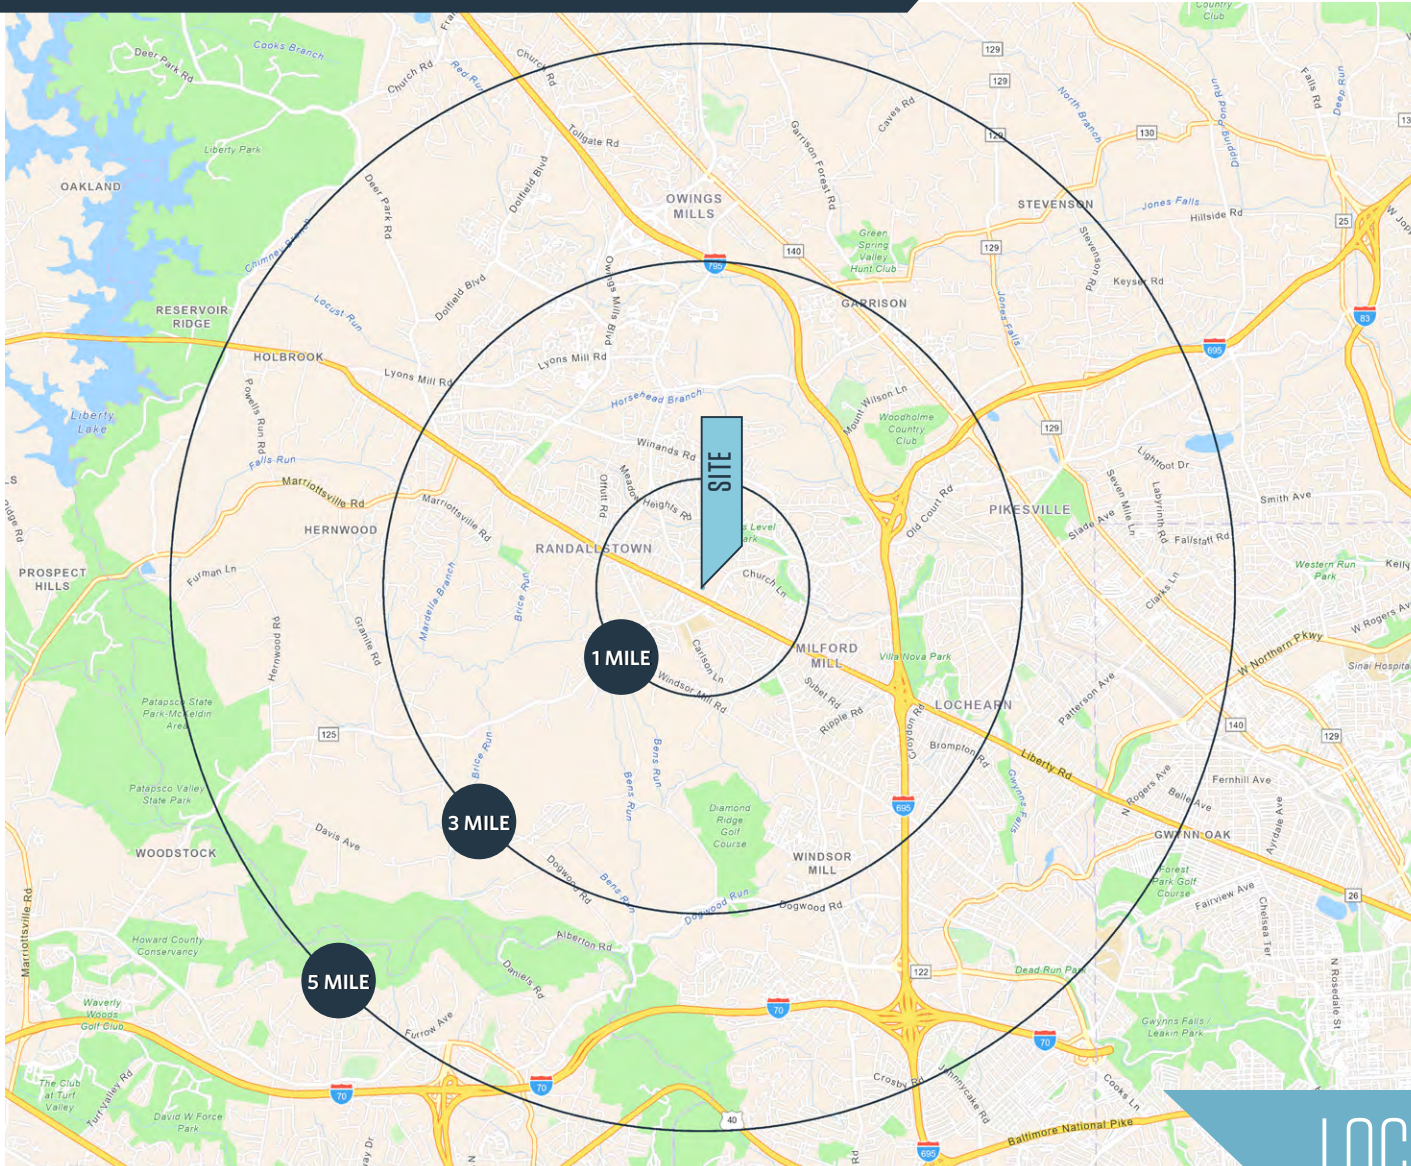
SITE
1 MILE
3 MILE
5 MILE

Deer Park Rd
Cooks Branch
Church Rd
Red Run
Church Rd
Tollgate Rd
Garrison Forest Rd
Caves Rd
129
129
129
North Branch
130
Country Club
Falls Rd
Deep Run
Liberty Park
OAKLAND
Deer Park Rd
Dolfield Blvd
OWINGS MILLS
140
795
Green Spring Valley Hunt Club
STEVENSON
Jones Falls
Hillside Rd
25
Stevenson Rd
Keyser Rd
129
Chimney Branch
Locust Run
RESERVOIR RIDGE
Dolfield Blvd
Owings Mills Blvd
GARRISON
Jones Falls
83
695
HOLBROOK
Lyons Mill Rd
Lyons Mill Rd
Horsehead Branch
Mount Wilson Ln
Woodholme Country Club
129
Liberty Lake
Powells Run Rd
Falls Run
Winands Rd
Lightfoot Dr
Marriottsville Rd
Marriottsville Rd
Meadow Heights Rd
Ofhutt Rd
Old Court Rd
PIKESVILLE
Slade Ave
Seven Mile Ln
Labyrinth Rd
Fallstaff Rd
Smith Ave
HERNWOOD
RANDALLSTOWN
Level Park
Church Ln
Western Run Park
PROSPECT HILLS
Furman Ln
Marriottsville Rd
Brice Run
Clarks Ln
Kelly
W Rogers Ave
Hernwood Rd
Granite Rd
Carlson Ln
MILFORD MILL
W Northern Pkwy
Windsor Mill Rd
Villa Nova Park
Sinai Hospital
Patapsco State Park-McKeldin Area
Suber Rd
Ripple Rd
LOCHEARN
Patterson Ave
125
Croydon Rd
140
129
Brice Run
Bens Run
Bens Run
Brompton Rd
Liberty Rd
Patapsco Valley State Park
Diamond Ridge Golf Course
695
Gwynns Falls
N Rogers Ave
Belle Ave
Fernhill Ave
Ayrdale Ave
Davis Ave
WOODSTOCK
GWYNN OAK
Dogwood Rd
Bens Run
WINDSOR MILL
Forest Park Golf Course
Fairview Ave
26
Dogwood Run
Dogwood Rd
Chelsea Ter
Alberton Rd
Marriottsville Rd
Howard County Conservancy
Daniels Rd
122
Dead Run Park
N Rosedale St
Waverly Woods Golf Club
70
70
Gwynns Falls / Leakin Park
Furrow Ave
The Club at Turf Valley
Turf Valley Rd
70
70
Crosby Rd
Johnnycake Rd
Cooks Ln
David W Force Park
40
Baltimore National Pike
695
LOC